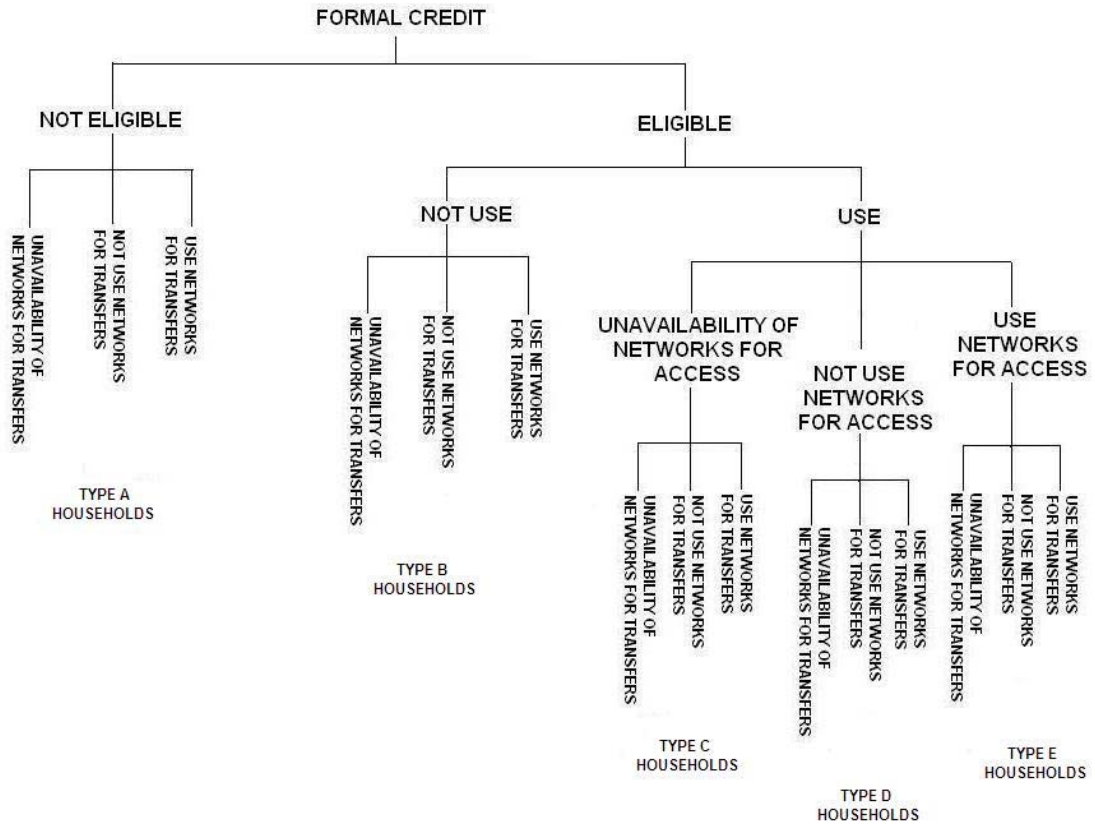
FORMAL CREDIT

NOT ELIGIBLE

ELIGIBLE

UNAVAILABILITY OF NETWORKS FOR TRANSFERS

NOT USE NETWORKS FOR TRANSFERS

USE NETWORKS FOR TRANSFERS

TYPE A HOUSEHOLDS

NOT USE

USE

UNAVAILABILITY OF NETWORKS FOR TRANSFERS

NOT USE NETWORKS FOR TRANSFERS

USE NETWORKS FOR TRANSFERS

TYPE B HOUSEHOLDS

UNAVAILABILITY OF NETWORKS FOR ACCESS

NOT USE NETWORKS FOR ACCESS

USE NETWORKS FOR ACCESS

UNAVAILABILITY OF NETWORKS FOR TRANSFERS

NOT USE NETWORKS FOR TRANSFERS

USE NETWORKS FOR TRANSFERS

TYPE C HOUSEHOLDS

UNAVAILABILITY OF NETWORKS FOR TRANSFERS

NOT USE NETWORKS FOR TRANSFERS

USE NETWORKS FOR TRANSFERS

TYPE D HOUSEHOLDS

UNAVAILABILITY OF NETWORKS FOR TRANSFERS

NOT USE NETWORKS FOR TRANSFERS

USE NETWORKS FOR TRANSFERS

TYPE E HOUSEHOLDS